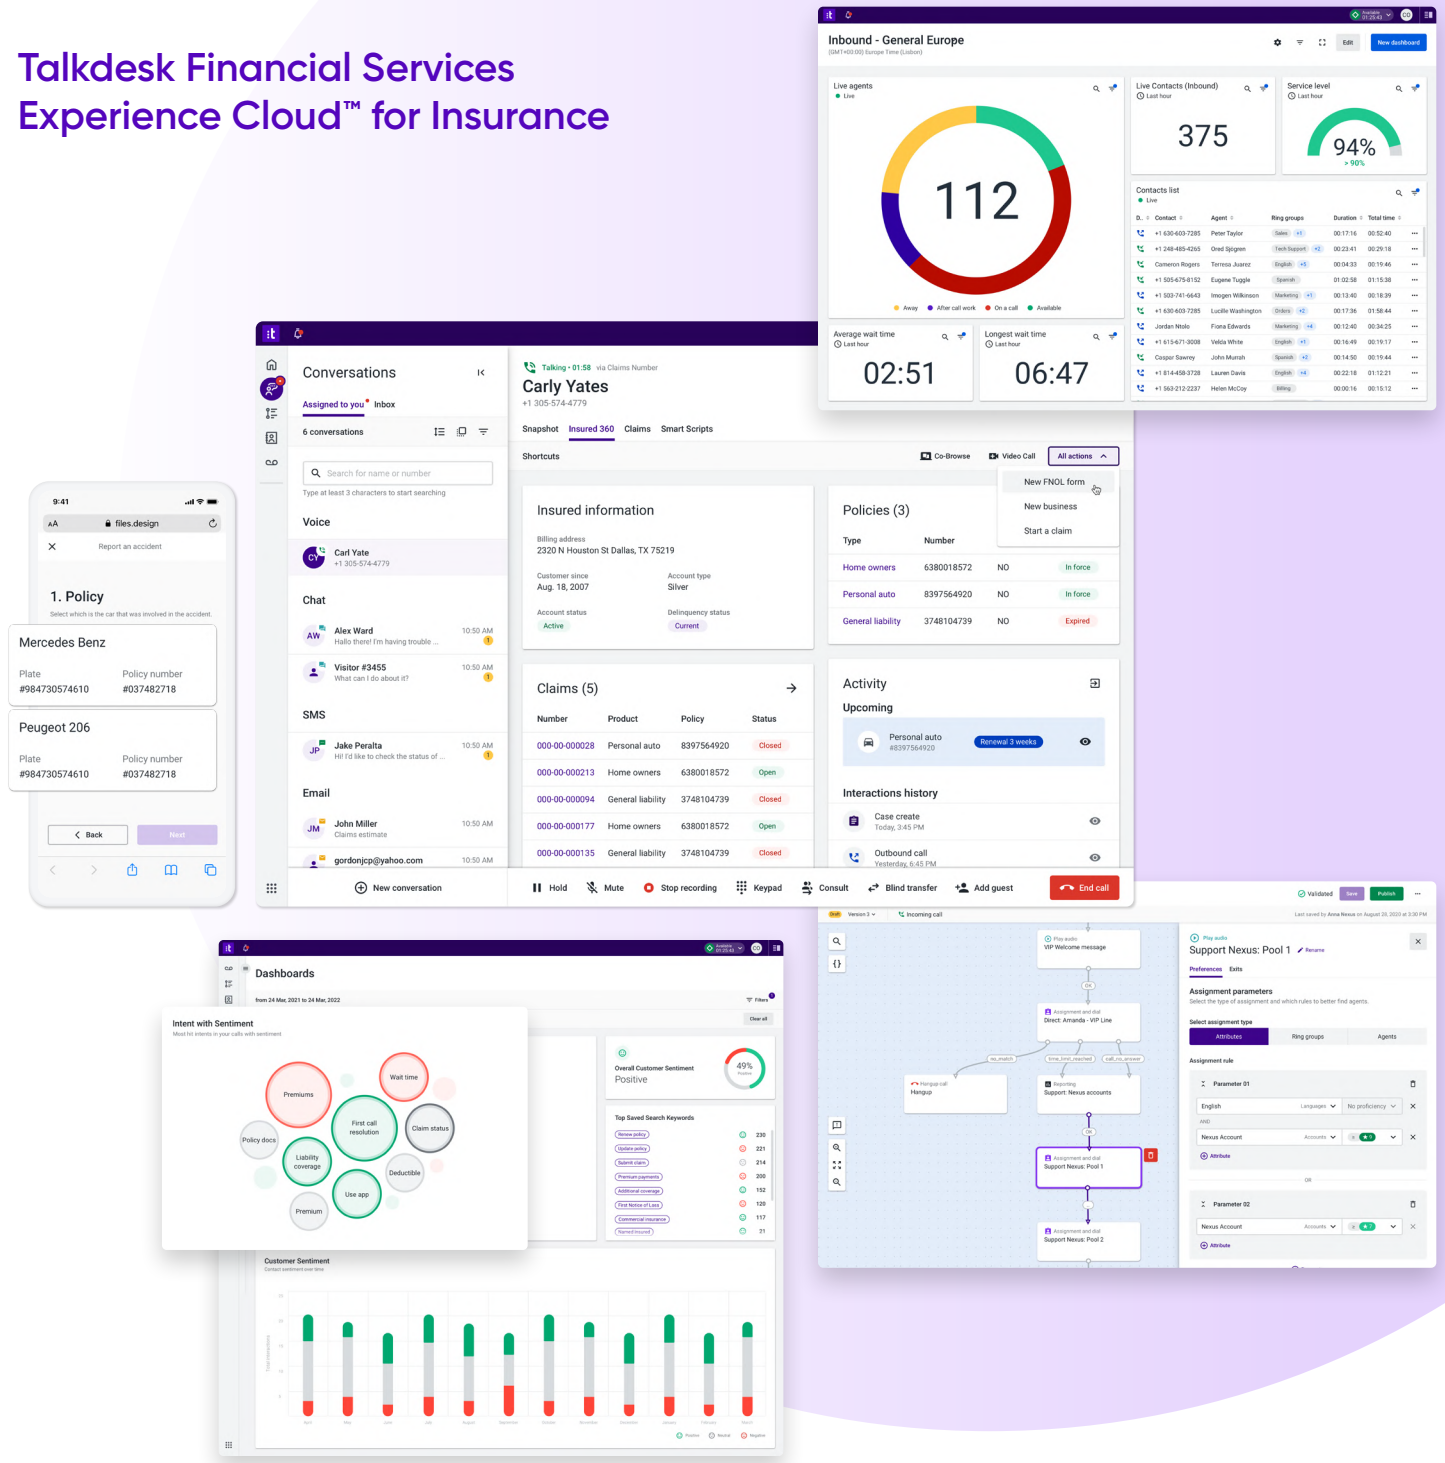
Talkdesk Financial Services Experience Cloud™ for Insurance

Inbound - General Europe
(GMT+00:00) Europe Time (Lisbon)
Edit
New dashboard

Live agents
Live
112
Away After call work On a call Available

Live Contacts (Inbound)
Last hour
375

Service level
Last hour
94%
> 90%

Contacts list
Live

| D.. | Contact | Agent | Ring groups | Duration | Total time |
|---|---|---|---|---|---|
| | +1 630-603-7285 | Peter Taylor | Sales +1 | 00:17:16 | 00:52:40 |
| | +1 248-485-4265 | Ored Sjogren | Tech Support +2 | 00:23:41 | 00:29:18 |
| | Cameron Rogers | Teresa Juarez | English +5 | 00:04:33 | 00:19:46 |
| | +1 505-675-8152 | Eugene Tuggle | Spanish | 01:02:58 | 01:15:38 |
| | +1 503-741-6643 | Imogen Wilkinson | Marketing +1 | 00:13:40 | 00:18:39 |
| | +1 630-603-7285 | Lucille Washington | Orders +2 | 00:17:36 | 01:58:44 |
| | Jordan Ntolo | Fiona Edwards | Marketing +4 | 00:12:40 | 00:34:25 |
| | +1 615-671-3008 | Velda White | English +1 | 00:16:49 | 00:19:17 |
| | Caspar Sawrey | John Murrah | Spanish +2 | 00:14:50 | 00:19:44 |
| | +1 814-458-3728 | Lauren Davis | English +4 | 00:22:18 | 01:12:21 |
| | +1 563-212-2237 | Helen McCoy | Billing | 00:00:16 | 00:15:12 |

Average wait time
Last hour
02:51

Longest wait time
Last hour
06:47

Conversations
Assigned to you Inbox
6 conversations
Search for name or number
Type at least 3 characters to start searching
Voice
Carl Yate
+1 305-574-4779
Chat
Alex Ward
Hallo there! I'm having trouble ...
10:50 AM
Visitor #3455
What can I do about it?
10:50 AM
SMS
Jake Peralta
Hi! I'd like to check the status of ...
10:50 AM
Email
John Miller
Claims estimate
10:50 AM
gordonjcp@yahoo.com
10:50 AM
New conversation

Talking • 01:58 via Claims Number
Carly Yates
+1 305-574-4779
Snapshot Insured 360 Claims Smart Scripts
Shortcuts
Co-Browse Video Call All actions
New FNOL form
New business
Start a claim

Insured information
Billing address
2320 N Houston St Dallas, TX 75219
Customer since
Aug. 18, 2007
Account type
Silver
Account status
Active
Delinquency status
Current

Policies (3)
| Type | Number | | |
|---|---|---|---|
| Home owners | 6380018572 | NO | In force |
| Personal auto | 8397564920 | NO | In force |
| General liability | 3748104739 | NO | Expired |

Claims (5)
| Number | Product | Policy | Status |
|---|---|---|---|
| 000-00-000028 | Personal auto | 8397564920 | Closed |
| 000-00-000213 | Home owners | 6380018572 | Open |
| 000-00-000094 | General liability | 3748104739 | Closed |
| 000-00-000177 | Home owners | 6380018572 | Open |
| 000-00-000135 | General liability | 3748104739 | Closed |

Activity
Upcoming
Personal auto
#8397564920
Renewal 3 weeks
Interactions history
Case create
Today, 3:45 PM
Outbound call
Yesterday, 6:45 PM

Hold Mute Stop recording Keypad Consult Blind transfer Add guest End call

9:41
AA files.design
Report an accident
1. Policy
Select which is the car that was involved in the accident.
Mercedes Benz
Plate
#984730574610
Policy number
#037482718
Peugeot 206
Plate
#984730574610
Policy number
#037482718
Back
Next

Dashboards
from 24 Mar, 2021 to 24 Mar, 2022
Filters
Clear all
Intent with Sentiment
Most hit intents in your calls with sentiment
Premiums
Wait time
Policy docs
First call resolution
Claim status
Liability coverage
Deductible
Use app
Premium
Overall Customer Sentiment
Positive
49%
Top Saved Search Keywords
Renew policy 230
Update policy 221
Submit claim 214
Premium payments 200
Additional coverage 152
First Notice of Loss 120
Commercial insurance 117
Named insured 21
Customer Sentiment

Validated Save Publish
Version 2
Incoming call
Play audio
VIP Welcome message
Assignment and dial
Direct: Amanda - VIP Line
Hangup call
Hangup
Reporting
Support: Nexus accounts
Assignment and dial
Support Nexus: Pool 1
Assignment and dial
Support Nexus: Pool 2
Play audio
Support Nexus: Pool 1
Rename
Preferences Exits
Assignment parameters
Select the type of assignment and which rules to better find agents.
Select assignment type
Attributes Ring groups Agents
Assignment rule
Parameter 01
English Languages No proficiency
AND
Nexus Account Accounts
Attribute
OR
Parameter 02
Nexus Account Accounts
Attribute